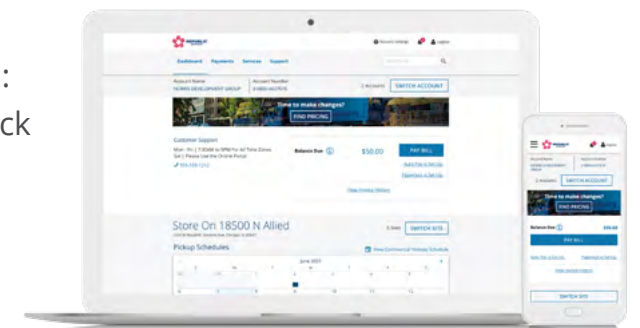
:

ck

Dashboard Payments Services Support

Account Name
HOMES DEVELOPMENT GROUP

Account Number
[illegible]

SWITCH ACCOUNT

Time to make changes?
FIND PRICING

Customer Support

Balance Due

$50.00

PAY BILL

Store On 18500 N Allied

SWITCH SITE

Pickup Schedules

June 2021

Time to make changes?
FIND PRICING

Balance Due

$50.00

PAY BILL

SWITCH ACCOUNT

SWITCH SITE